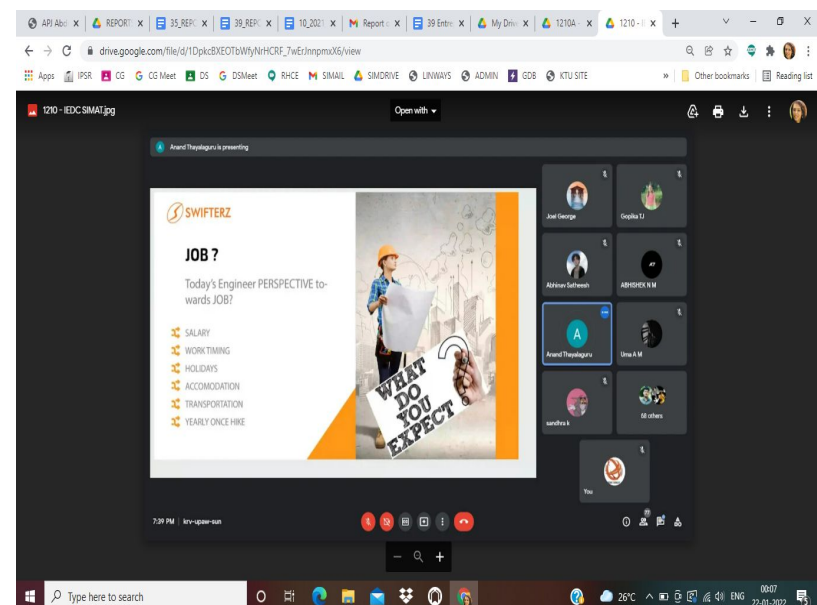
API Abd | REPORT | 35_REP | 39_REP | 10_2021 | Report | 39 Entre | My Drive | 1210A | 1210 - I

drive.google.com/file/d/1DpkcBXEOTbWfyNrHCRF_7wErJnnpmxX6/view

Apps IPSR CG CG Meet DS DSMeet RHCE SIMAIL SIMDRIVE LINWAYS ADMIN GDB KTU SITE » Other bookmarks Reading list

1210 - IEDC SIMAT.jpg

Open with

Anand Thayalaguru is presenting

SWIFTERZ

JOB ?

Today's Engineer PERSPECTIVE towards JOB?

SALARY
WORK TIMING
HOLIDAYS
ACCOMODATION
TRANSPORTATION
YEARLY ONCE HIKE

WHAT DO YOU EXPECT

Joel George
Gopika T.J
Abhinav Satheesh
ABHISHEK N M
Anand Thayalaguru
Uma A M
sandhra k
58 others
You

7:39 PM | krv-upaw-sun

Type here to search

26°C ENG 00:07 22-01-2022